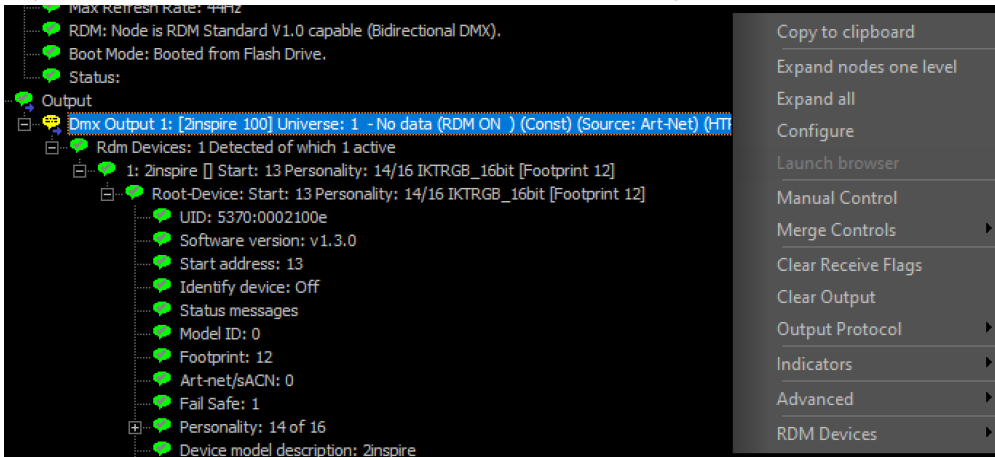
Max Refresh Rate: 44Hz
RDM: Node is RDM Standard V1.0 capable (Bidirectional DMX).
Boot Mode: Booted from Flash Drive.
Status:
Output
Dmx Output 1: [2inspire 100] Universe: 1 - No data (RDM ON ) (Const) (Source: Art-Net) (HTI
Rdm Devices: 1 Detected of which 1 active
1: 2inspire [] Start: 13 Personality: 14/16 IKTRGB_16bit [Footprint 12]
Root-Device: Start: 13 Personality: 14/16 IKTRGB_16bit [Footprint 12]
UID: 5370:0002100e
Software version: v1.3.0
Start address: 13
Identify device: Off
Status messages
Model ID: 0
Footprint: 12
Art-net/sACN: 0
Fail Safe: 1
Personality: 14 of 16
Device model description: 2inspire

Copy to clipboard
Expand nodes one level
Expand all
Configure
Launch browser
Manual Control
Merge Controls
Clear Receive Flags
Clear Output
Output Protocol
Indicators
Advanced
RDM Devices